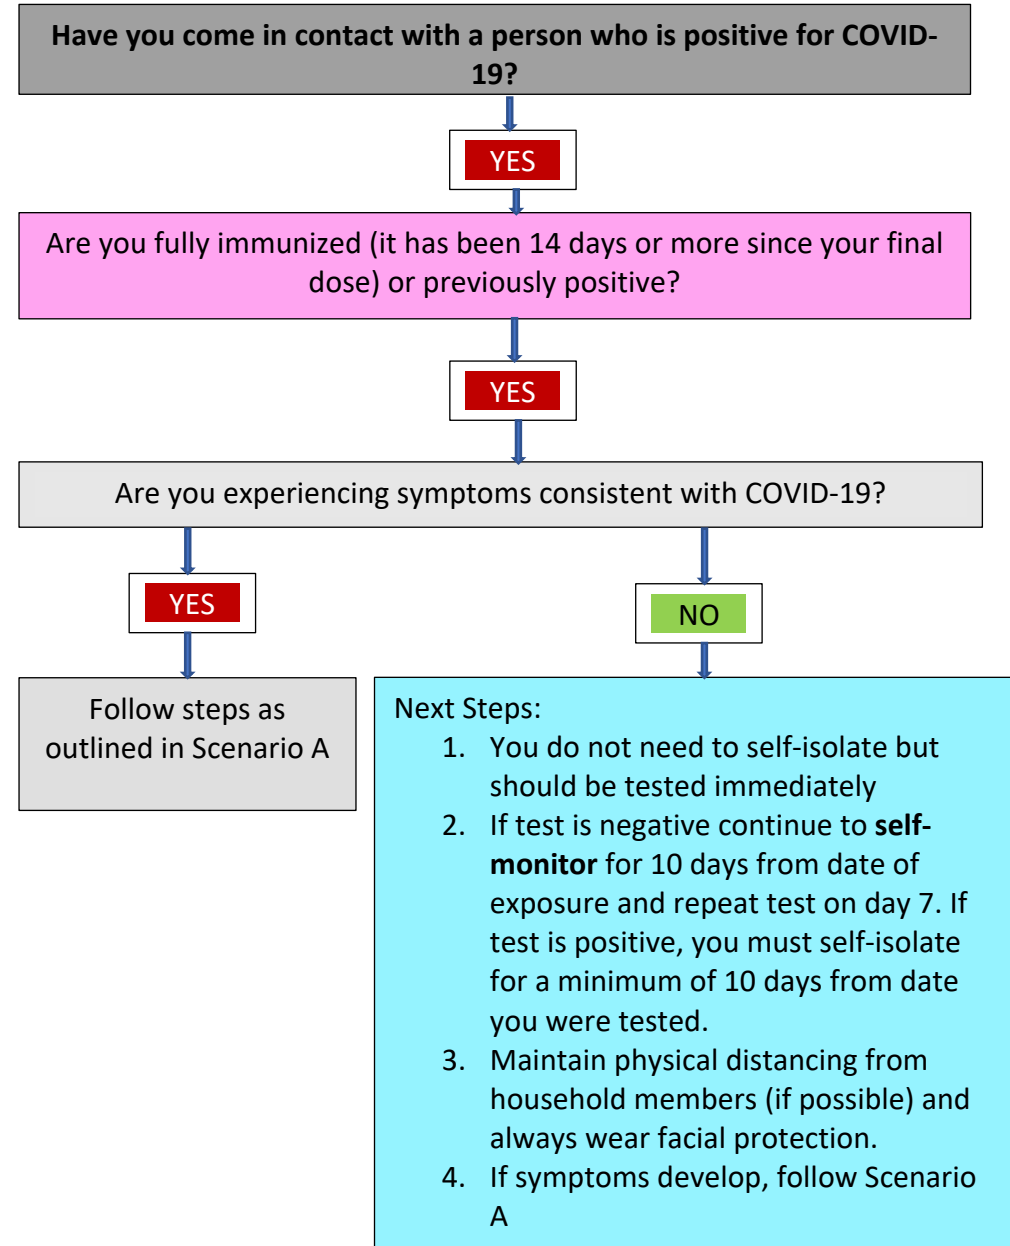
**Have you come in contact with a person who is positive for COVID-19?**

YES

Are you fully immunized (it has been 14 days or more since your final dose) or previously positive?

YES

Are you experiencing symptoms consistent with COVID-19?

YES

NO

Follow steps as outlined in Scenario A

Next Steps:
1. You do not need to self-isolate but should be tested immediately
2. If test is negative continue to **self-monitor** for 10 days from date of exposure and repeat test on day 7. If test is positive, you must self-isolate for a minimum of 10 days from date you were tested.
3. Maintain physical distancing from household members (if possible) and always wear facial protection.
4. If symptoms develop, follow Scenario A